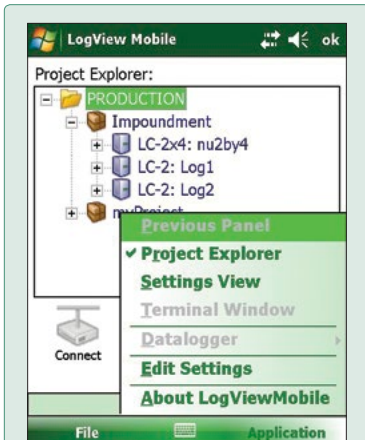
LogView Mobile ok

Project Explorer:

PRODUCTION

Impoundment

LC-2x4: nu2by4

LC-2: Log1

LC-2: Log2

myProject

Previous Panel

✔ Project Explorer

Settings View

Terminal Window

Datalogger

Edit Settings

About LogViewMobile

Connect

File

Application